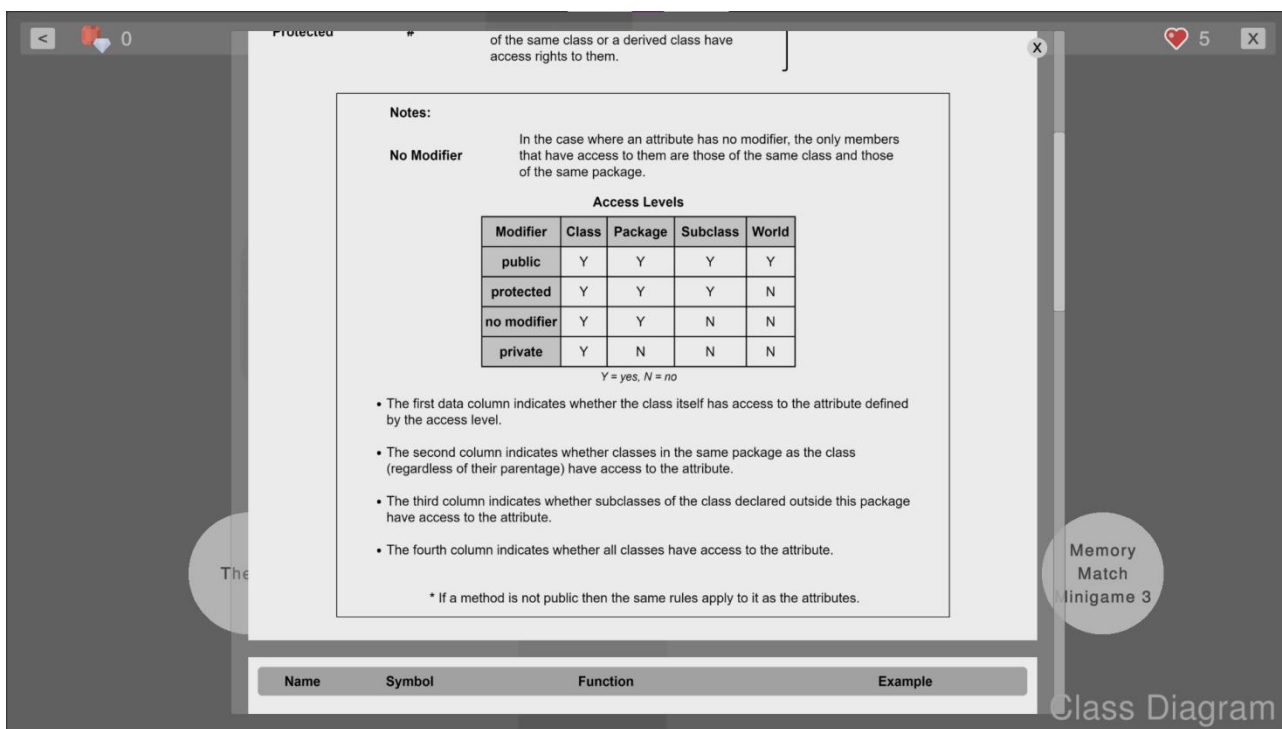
< 0

Protected # of the same class or a derived class have access rights to them.

X

5 X

Notes:

No Modifier In the case where an attribute has no modifier, the only members that have access to them are those of the same class and those of the same package.

Access Levels

| Modifier | Class | Package | Subclass | World |
|---|---|---|---|---|
| public | Y | Y | Y | Y |
| protected | Y | Y | Y | N |
| no modifier | Y | Y | N | N |
| private | Y | N | N | N |

Y = yes, N = no

• The first data column indicates whether the class itself has access to the attribute defined by the access level.

• The second column indicates whether classes in the same package as the class (regardless of their parentage) have access to the attribute.

• The third column indicates whether subclasses of the class declared outside this package have access to the attribute.

• The fourth column indicates whether all classes have access to the attribute.

* If a method is not public then the same rules apply to it as the attributes.

The

Memory Match Minigame 3

| Name | Symbol | Function | Example |
|---|---|---|---|

Class Diagram